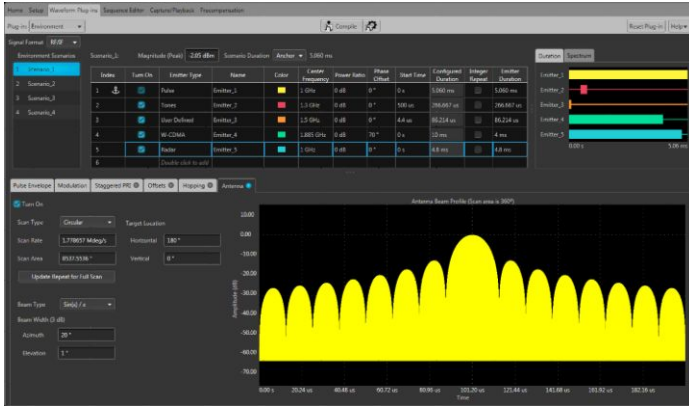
Home | Setup | Waveform Plug-ins | Sequence Editor | Capture/Playback | Precompensation

Plug-in: Environment | Compile | Reset Plug-in | Help

Signal Format: RF/IF

Environment Scenarios

1 Scenario_1
2 Scenario_2
3 Scenario_3
4 Scenario_4

Scenario_1: Magnitude (Peak): -2.65 dBm Scenario Duration: Anchor 5.060 ms

| Index | Turn On | Emitter Type | Name | Color | Center Frequency | Power Ratio | Phase Offset | Start Time | Configured Duration | Integer Repeat | Emitter Duration |
|---|---|---|---|---|---|---|---|---|---|---|---|
| 1 | | Pulse | Emitter_1 | | 1 GHz | 0 dB | 0 ° | 0 s | 5.060 ms | | 5.060 ms |
| 2 | | Tones | Emitter_2 | | 1.3 GHz | 0 dB | 0 ° | 500 us | 266.667 us | | 266.667 us |
| 3 | | User Defined | Emitter_3 | | 1.5 GHz | 0 dB | 0 ° | 4.4 us | 86.214 us | | 86.214 us |
| 4 | | W-CDMA | Emitter_4 | | 1.885 GHz | 0 dB | 70 ° | 0 s | 10 ms | | 4 ms |
| 5 | | Radar | Emitter_5 | | 1 GHz | 0 dB | 0 ° | 0 s | 4.8 ms | | 4.8 ms |
| 6 | | Double click to add | | | | | | | | | |

Duration | Spectrum

Emitter_1
Emitter_2
Emitter_3
Emitter_4
Emitter_5
0.00 s
5.06 ms

Pulse Envelope | Modulation | Staggered PRI | Offsets | Hopping | Antenna

Turn On

Scan Type: Circular
Scan Rate: 1.778657 Mdeg/s
Scan Area: 8537.5536 °
Target Location
Horizontal: 180 °
Vertical: 0 °

Update Repeat for Full Scan

Beam Type: Sin(x) / x
Beam Width (3 dB)
Azimuth: 20 °
Elevation: 1 °

Antenna Beam Profile (Scan area is 360°)

10.00
0.00
-10.00
-20.00
-30.00
-40.00
-50.00
-60.00
-70.00

Amplitude (dB)

0.00 s 20.24 us 40.48 us 60.72 us 80.95 us 101.20 us 121.44 us 141.68 us 161.92 us 182.16 us

Time